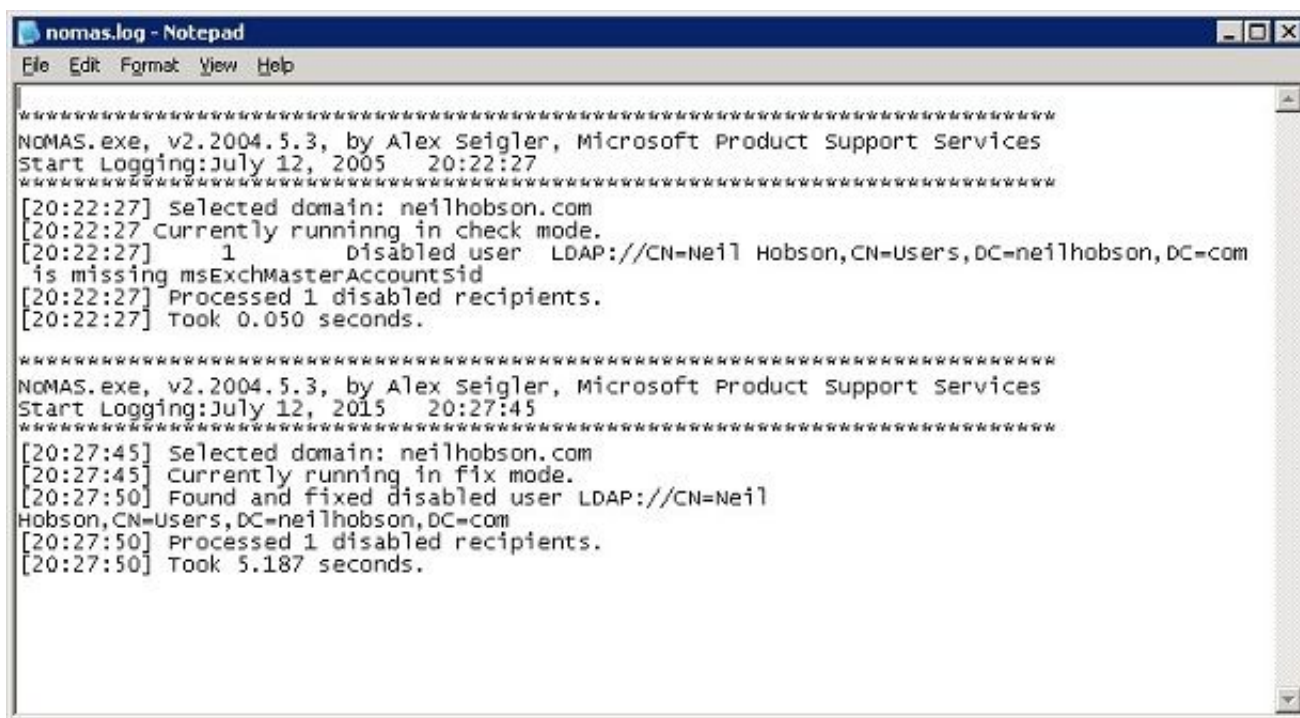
nomas.log - Notepad

File Edit Format View Help

**************************************************************************
NoMAS.exe, v2.2004.5.3, by Alex Seigler, Microsoft Product Support Services
Start Logging:July 12, 2005   20:22:27
**************************************************************************
[20:22:27] Selected domain: neilhobson.com
[20:22:27 Currently runninng in check mode.
[20:22:27]     1        Disabled user  LDAP://CN=Neil Hobson,CN=Users,DC=neilhobson,DC=com is missing msExchMasterAccountSid
[20:22:27] Processed 1 disabled recipients.
[20:22:27] Took 0.050 seconds.

**************************************************************************
NoMAS.exe, v2.2004.5.3, by Alex Seigler, Microsoft Product Support Services
Start Logging:July 12, 2015   20:27:45
**************************************************************************
[20:27:45] Selected domain: neilhobson.com
[20:27:45] Currently running in fix mode.
[20:27:50] Found and fixed disabled user LDAP://CN=Neil Hobson,CN=Users,DC=neilhobson,DC=com
[20:27:50] Processed 1 disabled recipients.
[20:27:50] Took 5.187 seconds.